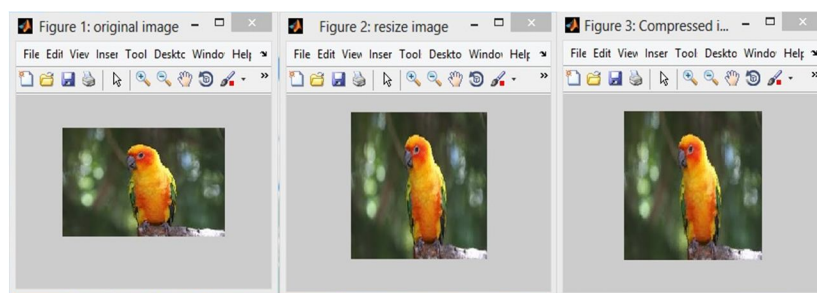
Figure 1: original image

File Edit View Inser Tool Desktc Windo Help

Figure 2: resize image

File Edit View Inser Tool Deskto Windo Help

Figure 3: Compressed i...

File Edit View Inser Tool Deskto Windo Help